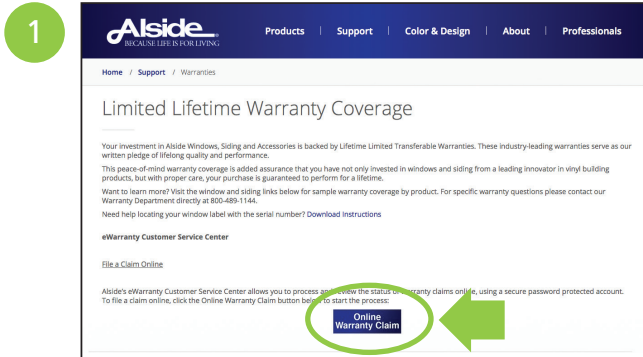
1

Alside BECAUSE LIFE IS FOR LIVING

Products | Support | Color & Design | About | Professionals

Home / Support / Warranties

Limited Lifetime Warranty Coverage

Your investment in Alside Windows, Siding and Accessories is backed by Lifetime Limited Transferable Warranties. These industry-leading warranties serve as our written pledge of lifelong quality and performance.

This peace-of-mind warranty coverage is added assurance that you have not only invested in windows and siding from a leading innovator in vinyl building products, but with proper care, your purchase is guaranteed to perform for a lifetime.

Want to learn more? Visit the window and siding links below for sample warranty coverage by product. For specific warranty questions please contact our Warranty Department directly at 800-489-1144.

Need help locating your window label with the serial number? Download Instructions

eWarranty Customer Service Center

File a Claim Online

Alside's eWarranty Customer Service Center allows you to process and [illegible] the status of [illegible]arranty claims onl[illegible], using a secure password protected account. To file a claim online, click the Online Warranty Claim button bel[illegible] to start the process:

Online Warranty Claim